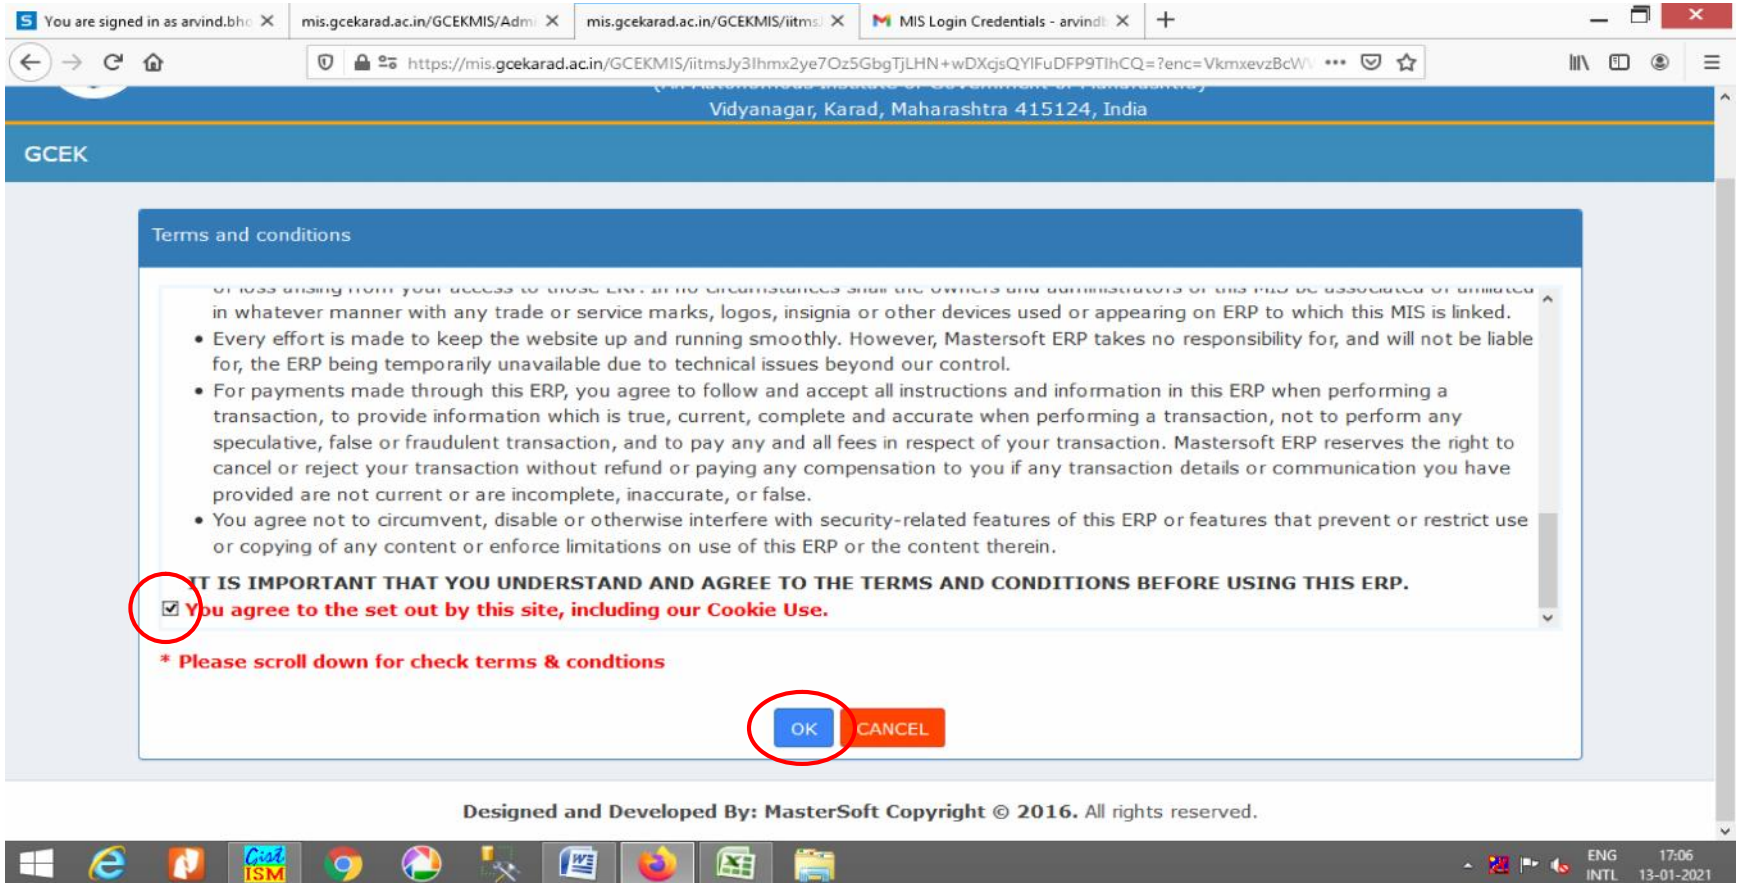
You are signed in as arvind.bh
mis.gcekarad.ac.in/GCEKMIS/Adm
mis.gcekarad.ac.in/GCEKMIS/iitms
MIS Login Credentials - arvind

https://mis.gcekarad.ac.in/GCEKMIS/iitmsJy3Ihmx2ye7Oz5GbgTjLHN+wDXgsQYIFuDFP9TIhCQ=?enc=VkmxevzBcW

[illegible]
Vidyanagar, Karad, Maharashtra 415124, India

GCEK

Terms and conditions

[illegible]
in whatever manner with any trade or service marks, logos, insignia or other devices used or appearing on ERP to which this MIS is linked.

• Every effort is made to keep the website up and running smoothly. However, Mastersoft ERP takes no responsibility for, and will not be liable for, the ERP being temporarily unavailable due to technical issues beyond our control.
• For payments made through this ERP, you agree to follow and accept all instructions and information in this ERP when performing a transaction, to provide information which is true, current, complete and accurate when performing a transaction, not to perform any speculative, false or fraudulent transaction, and to pay any and all fees in respect of your transaction. Mastersoft ERP reserves the right to cancel or reject your transaction without refund or paying any compensation to you if any transaction details or communication you have provided are not current or are incomplete, inaccurate, or false.
• You agree not to circumvent, disable or otherwise interfere with security-related features of this ERP or features that prevent or restrict use or copying of any content or enforce limitations on use of this ERP or the content therein.

IT IS IMPORTANT THAT YOU UNDERSTAND AND AGREE TO THE TERMS AND CONDITIONS BEFORE USING THIS ERP.
☑ You agree to the set out by this site, including our Cookie Use.

* Please scroll down for check terms & condtions

OK CANCEL

Designed and Developed By: MasterSoft Copyright © 2016. All rights reserved.

ENG INTL 17:06 13-01-2021